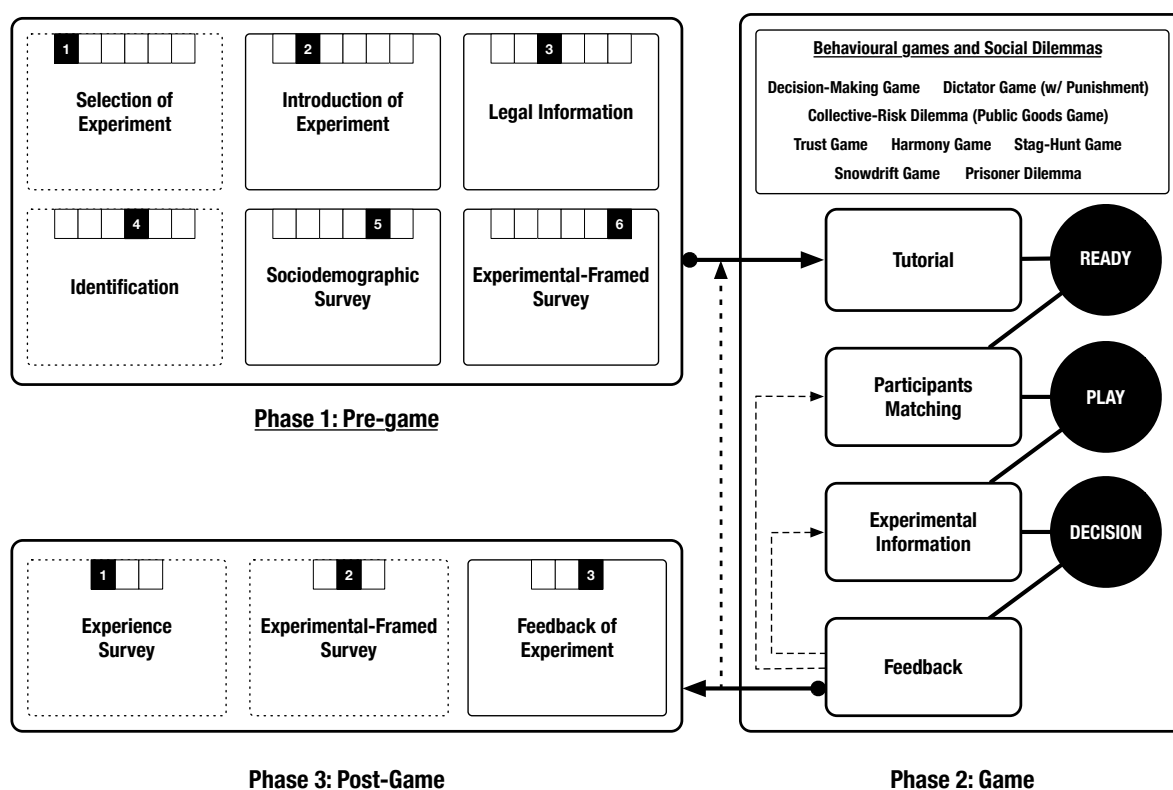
1
Selection of Experiment

2
Introduction of Experiment

3
Legal Information

4
Identification

5
Sociodemographic Survey

6
Experimental-Framed Survey

Phase 1: Pre-game

Behavioural games and Social Dilemmas

Decision-Making Game Dictator Game (w/ Punishment)
Collective-Risk Dilemma (Public Goods Game)
Trust Game Harmony Game Stag-Hunt Game
Snowdrift Game Prisoner Dilemma

Tutorial

READY

Participants Matching

PLAY

Experimental Information

DECISION

Feedback

1
Experience Survey

2
Experimental-Framed Survey

3
Feedback of Experiment

Phase 3: Post-Game

Phase 2: Game